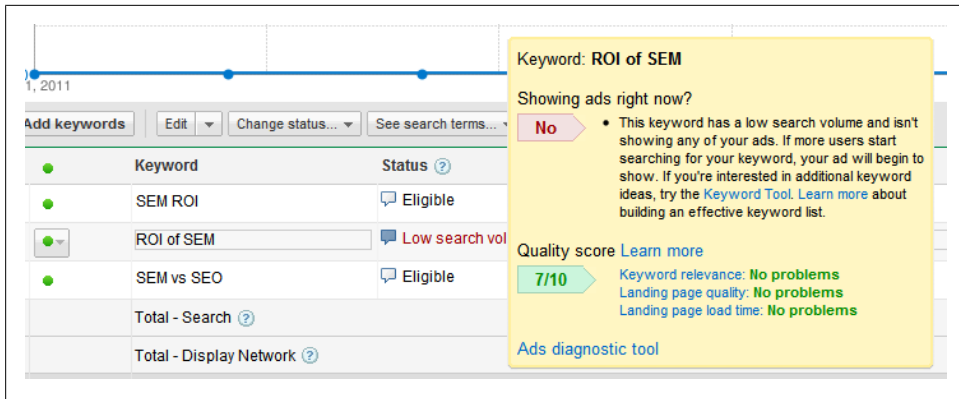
1, 2011

Add keywords | Edit | Change status... | See search terms...

| | Keyword | Status ? |
|---|---|---|
| ● | SEM ROI | Eligible |
| ● | ROI of SEM | Low search vol |
| ● | SEM vs SEO | Eligible |
| | Total - Search ? | |
| | Total - Display Network ? | |

Keyword: ROI of SEM

Showing ads right now?

No

• This keyword has a low search volume and isn't showing any of your ads. If more users start searching for your keyword, your ad will begin to show. If you're interested in additional keyword ideas, try the Keyword Tool. Learn more about building an effective keyword list.

Quality score Learn more

7/10

Keyword relevance: No problems
Landing page quality: No problems
Landing page load time: No problems

Ads diagnostic tool